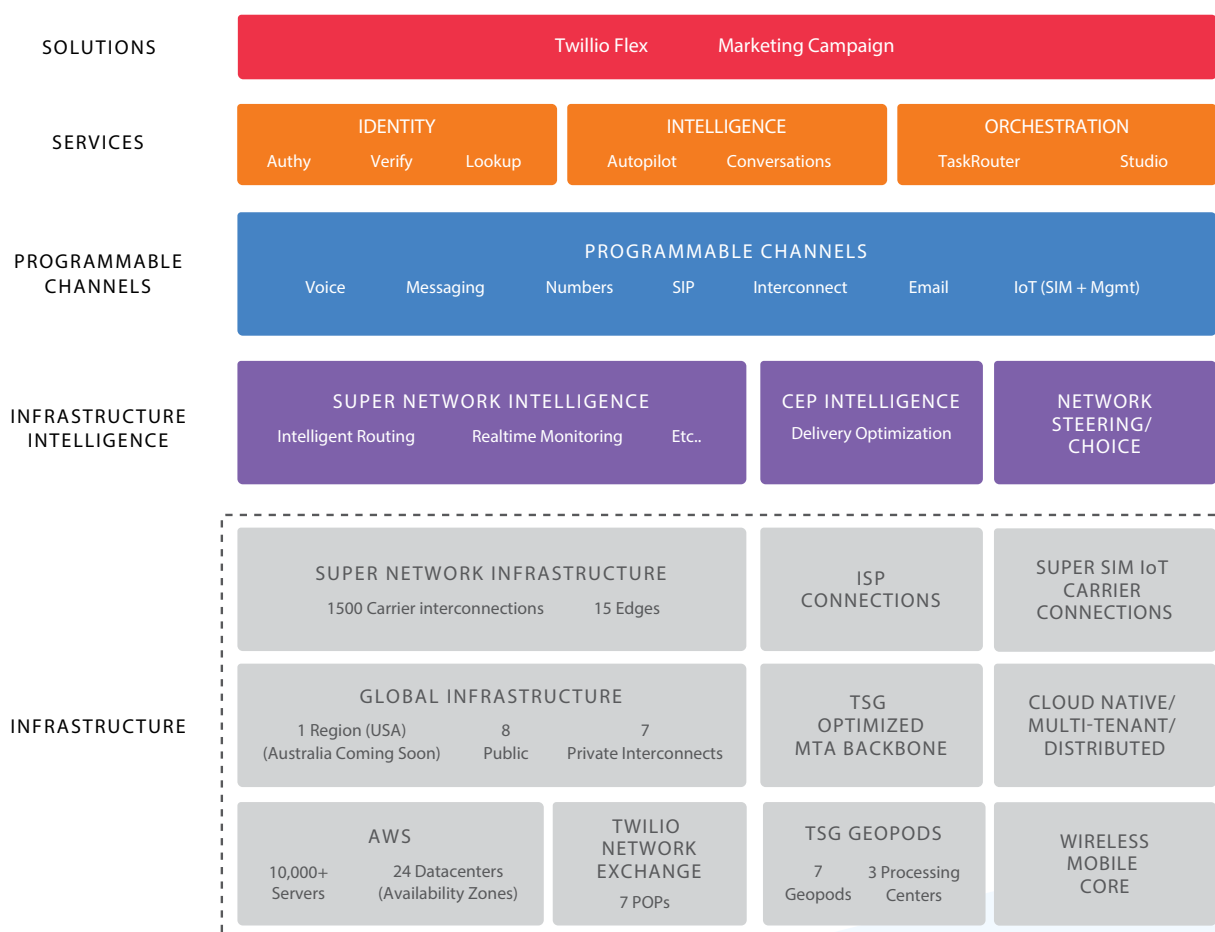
SOLUTIONS

Twillio Flex Marketing Campaign

SERVICES

IDENTITY
Authy Verify Lookup

INTELLIGENCE
Autopilot Conversations

ORCHESTRATION
TaskRouter Studio

PROGRAMMABLE CHANNELS

PROGRAMMABLE CHANNELS
Voice Messaging Numbers SIP Interconnect Email IoT (SIM + Mgmt)

INFRASTRUCTURE INTELLIGENCE

SUPER NETWORK INTELLIGENCE
Intelligent Routing Realtime Monitoring Etc..

CEP INTELLIGENCE
Delivery Optimization

NETWORK STEERING/ CHOICE

INFRASTRUCTURE

SUPER NETWORK INFRASTRUCTURE
1500 Carrier interconnections 15 Edges

ISP CONNECTIONS

SUPER SIM IoT CARRIER CONNECTIONS

GLOBAL INFRASTRUCTURE
1 Region (USA) (Australia Coming Soon) 8 Public 7 Private Interconnects

TSG OPTIMIZED MTA BACKBONE

CLOUD NATIVE/ MULTI-TENANT/ DISTRIBUTED

AWS
10,000+ Servers 24 Datacenters (Availability Zones)

TWILIO NETWORK EXCHANGE
7 POPs

TSG GEOPODS
7 Geopods 3 Processing Centers

WIRELESS MOBILE CORE